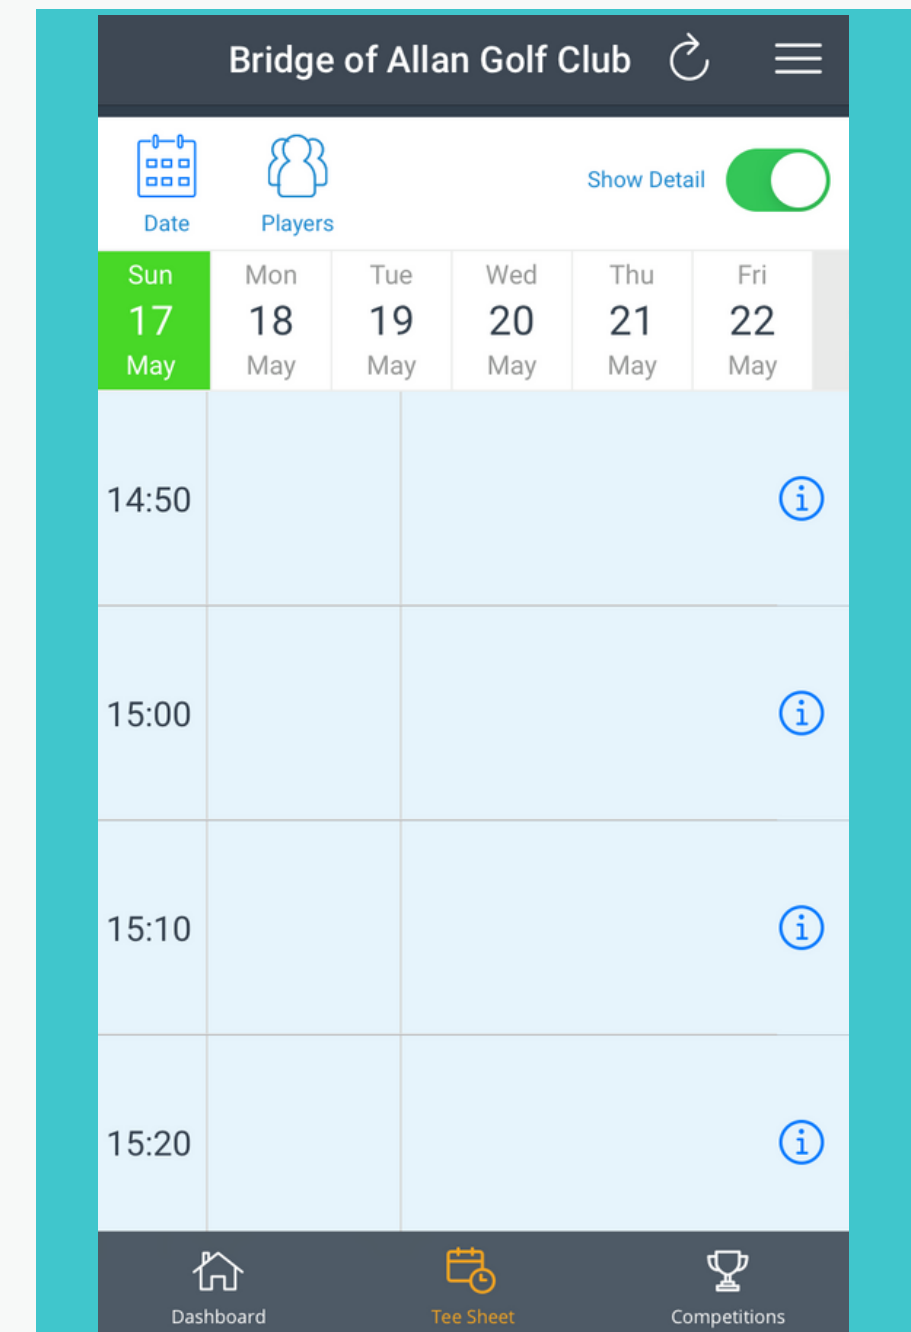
Bridge of Allan Golf Club

Date
Players
Show Detail

| Sun 17 May | Mon 18 May | Tue 19 May | Wed 20 May | Thu 21 May | Fri 22 May |
|---|---|---|---|---|---|

14:50

15:00

15:10

15:20

Dashboard
Tee Sheet
Competitions